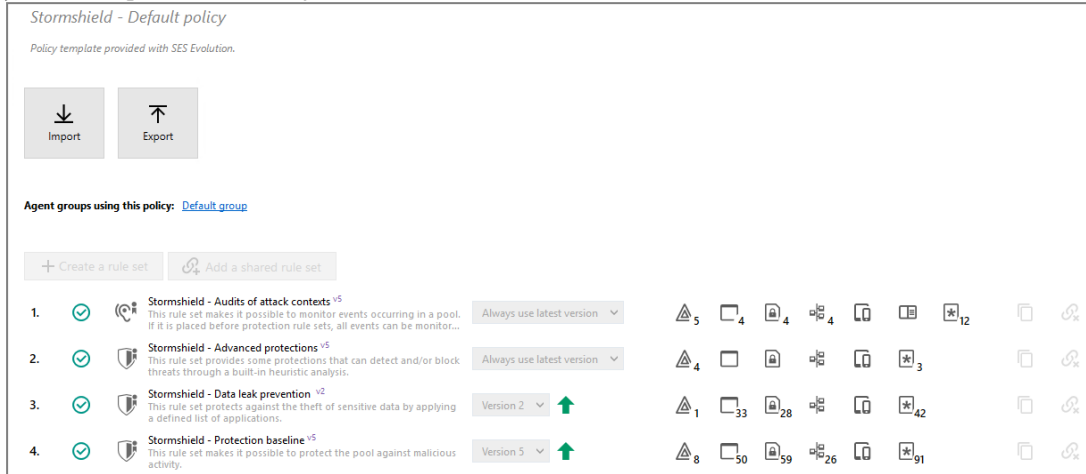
Stormshield - Default policy

Policy template provided with SES Evolution.

Import

Export

Agent groups using this policy: Default group

+ Create a rule set

Add a shared rule set

1. Stormshield - Audits of attack contexts v5
This rule set makes it possible to monitor events occurring in a pool. If it is placed before protection rule sets, all events can be monitor...
Always use latest version
5 4 4 4 12

2. Stormshield - Advanced protections v5
This rule set provides some protections that can detect and/or block threats through a built-in heuristic analysis.
Always use latest version
4 3

3. Stormshield - Data leak prevention v2
This rule set protects against the theft of sensitive data by applying a defined list of applications.
Version 2
1 33 28 42

4. Stormshield - Protection baseline v5
This rule set makes it possible to protect the pool against malicious activity.
Version 5
8 50 59 26 91